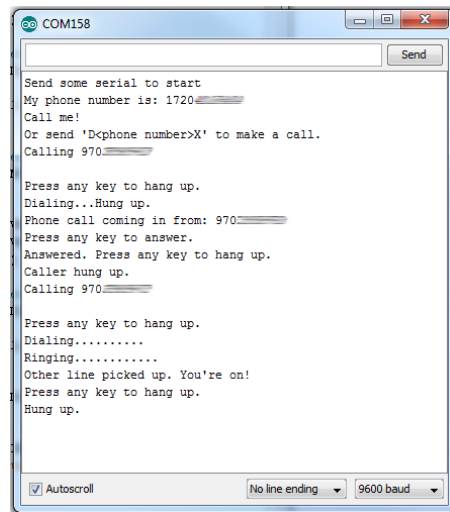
COM158

Send

Send some serial to start
My phone number is: 1720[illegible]
Call me!
Or send 'D<phone number>X' to make a call.
Calling 970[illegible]

Press any key to hang up.
Dialing...Hung up.
Phone call coming in from: 970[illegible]
Press any key to answer.
Answered. Press any key to hang up.
Caller hung up.
Calling 970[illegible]

Press any key to hang up.
Dialing..........
Ringing............
Other line picked up. You're on!
Press any key to hang up.
Hung up.

Autoscroll
No line ending
9600 baud